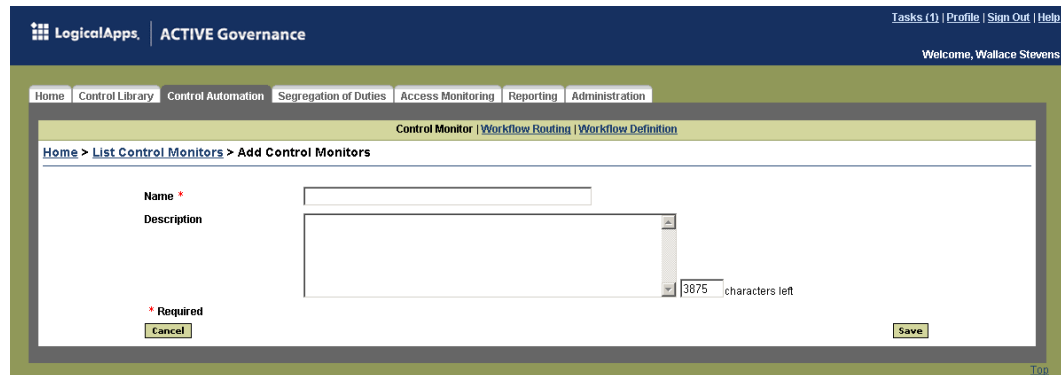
LogicalApps. | ACTIVE Governance

Tasks (1) | Profile | Sign Out | Help

Welcome, Wallace Stevens

Home | Control Library | Control Automation | Segregation of Duties | Access Monitoring | Reporting | Administration

Control Monitor | Workflow Routing | Workflow Definition

Home > List Control Monitors > Add Control Monitors

Name *

Description

3875 characters left

* Required

Cancel

Save

Top